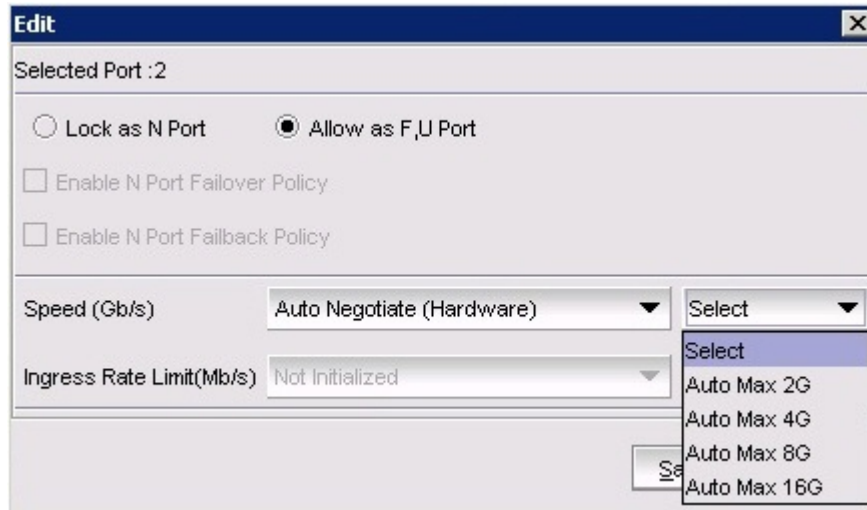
Edit

Selected Port :2

Lock as N Port

Allow as F,U Port

Enable N Port Failover Policy

Enable N Port Failback Policy

Speed (Gb/s)

Auto Negotiate (Hardware)

Select

Select
Auto Max 2G
Auto Max 4G
Auto Max 8G
Auto Max 16G

Ingress Rate Limit(Mb/s)

Not Initialized

Se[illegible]